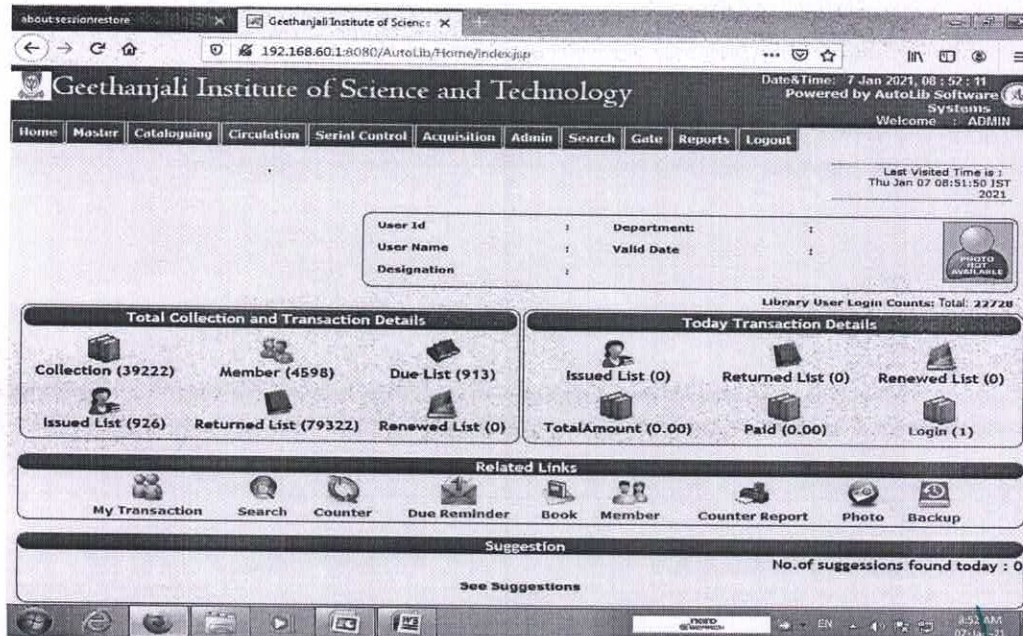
about:sessionrestore

Geethanjali Institute of Scienc

192.168.60.1:8080/AutoLib/Home/index.jsp

Geethanjali Institute of Science and Technology

Date&Time: 7 Jan 2021, 08 : 52 : 11
Powered by AutoLib Software Systems
Welcome : ADMIN

Home | Master | Cataloguing | Circulation | Serial Control | Acquisition | Admin | Search | Gate | Reports | Logout

Last Visited Time is : Thu Jan 07 08:51:50 IST 2021

User Id :
User Name :
Designation :
Department: :
Valid Date :

PHOTO NOT AVAILABLE

Library User Login Counts: Total: 22728

Total Collection and Transaction Details

Collection (39222)
Member (4598)
Due List (913)
Issued List (926)
Returned List (79322)
Renewed List (0)

Today Transaction Details

Issued List (0)
Returned List (0)
Renewed List (0)
TotalAmount (0.00)
Paid (0.00)
Login (1)

Related Links

My Transaction
Search
Counter
Due Reminder
Book
Member
Counter Report
Photo
Backup

Suggestion

No.of suggessions found today : 0

See Suggestions

nero

EN

8:52 AM
07-01-21